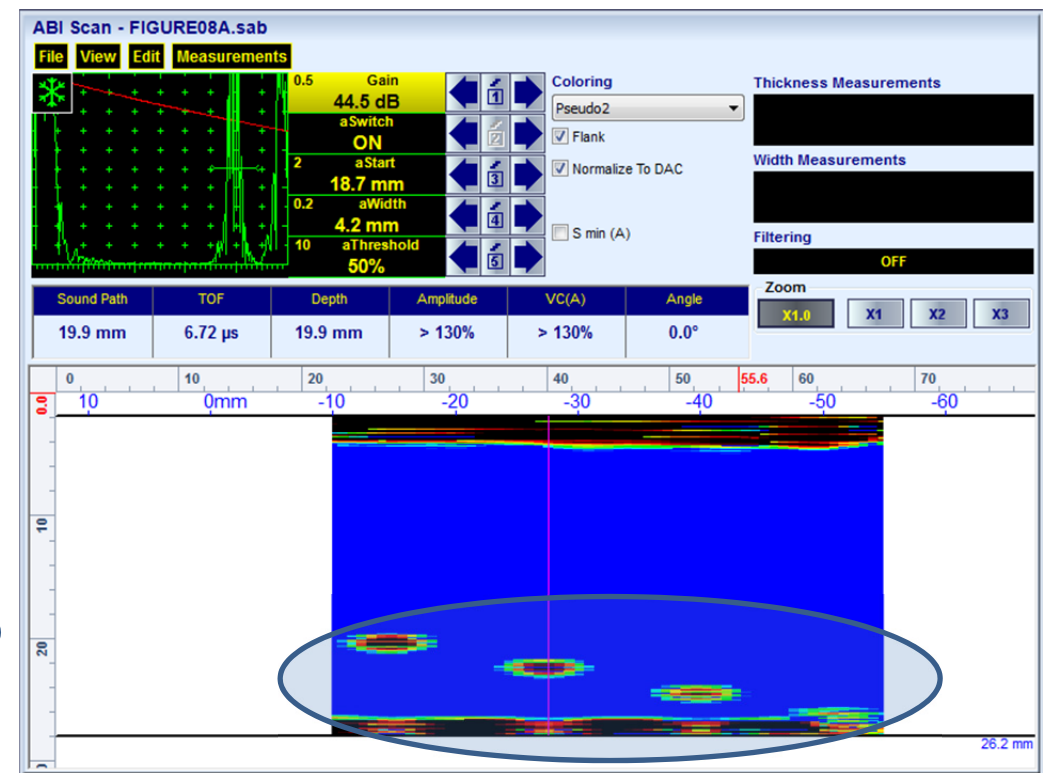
ABI Scan - FIGURE08A.sab

File View Edit Measurements

0.5 Gain
44.5 dB
aSwitch
ON
2 aStart
18.7 mm
0.2 aWidth
4.2 mm
10 aThreshold
50%

1
2
3
4
5

Coloring
Pseudo2
Flank
Normalize To DAC
S min (A)

Thickness Measurements

Width Measurements

Filtering
OFF

Zoom
X1.0 X1 X2 X3

| Sound Path | TOF | Depth | Amplitude | VC(A) | Angle |
|---|---|---|---|---|---|
| 19.9 mm | 6.72 µs | 19.9 mm | > 130% | > 130% | 0.0° |

0 10 20 30 40 50 55.6 60 70

10 0mm -10 -20 -30 -40 -50 -60

0.0
10
20

26.2 mm